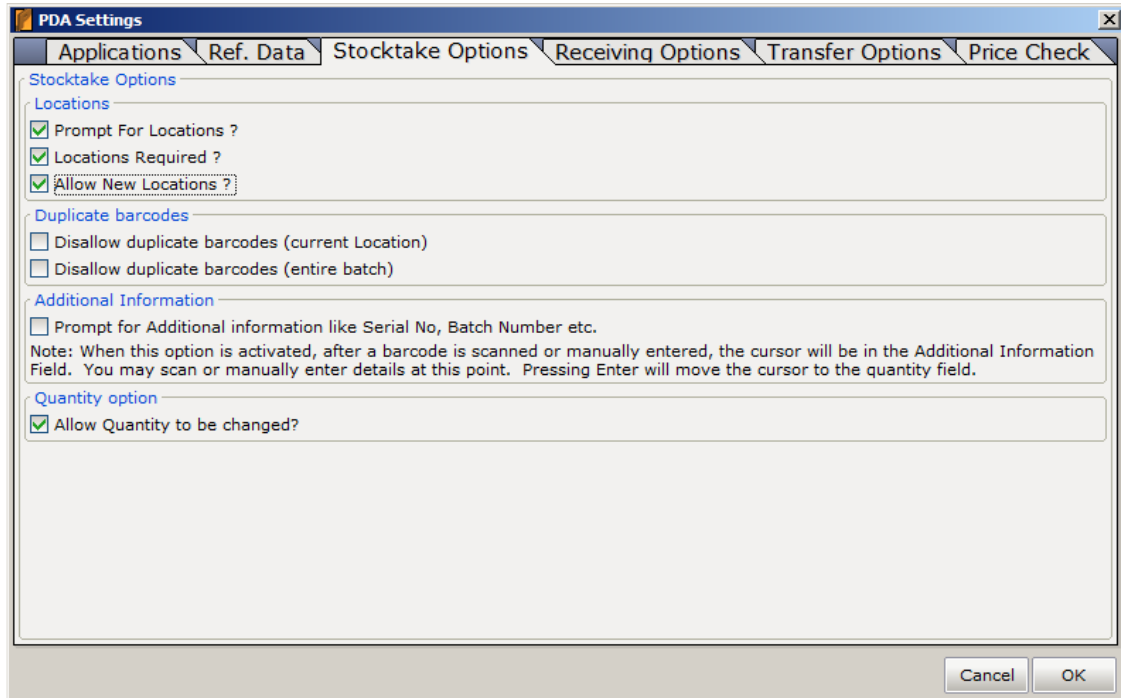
PDA Settings

Applications | Ref. Data | Stocktake Options | Receiving Options | Transfer Options | Price Check

Stocktake Options

Locations

Prompt For Locations ?

Locations Required ?

Allow New Locations ?

Duplicate barcodes

Disallow duplicate barcodes (current Location)

Disallow duplicate barcodes (entire batch)

Additional Information

Prompt for Additional information like Serial No, Batch Number etc.

Note: When this option is activated, after a barcode is scanned or manually entered, the cursor will be in the Additional Information Field. You may scan or manually enter details at this point. Pressing Enter will move the cursor to the quantity field.

Quantity option

Allow Quantity to be changed?

Cancel OK